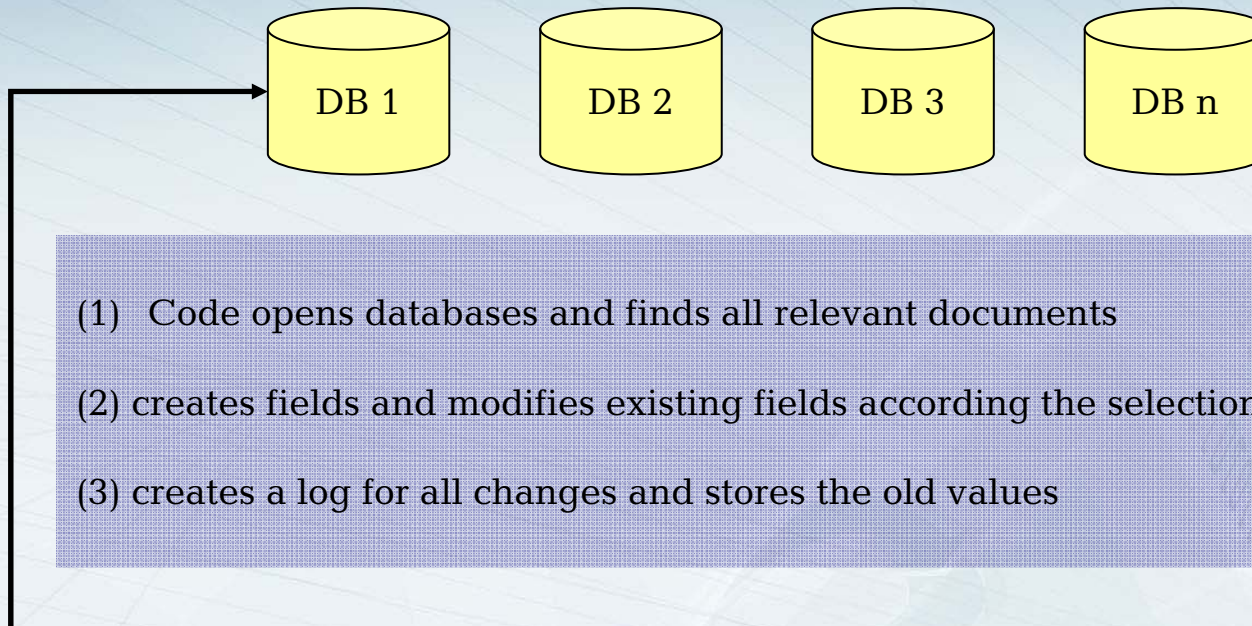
DB 1

DB 2

DB 3

DB n

(1) Code opens databases and finds all relevant documents

(2) creates fields and modifies existing fields according the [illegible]

(3) creates a log for all changes and stores the old values